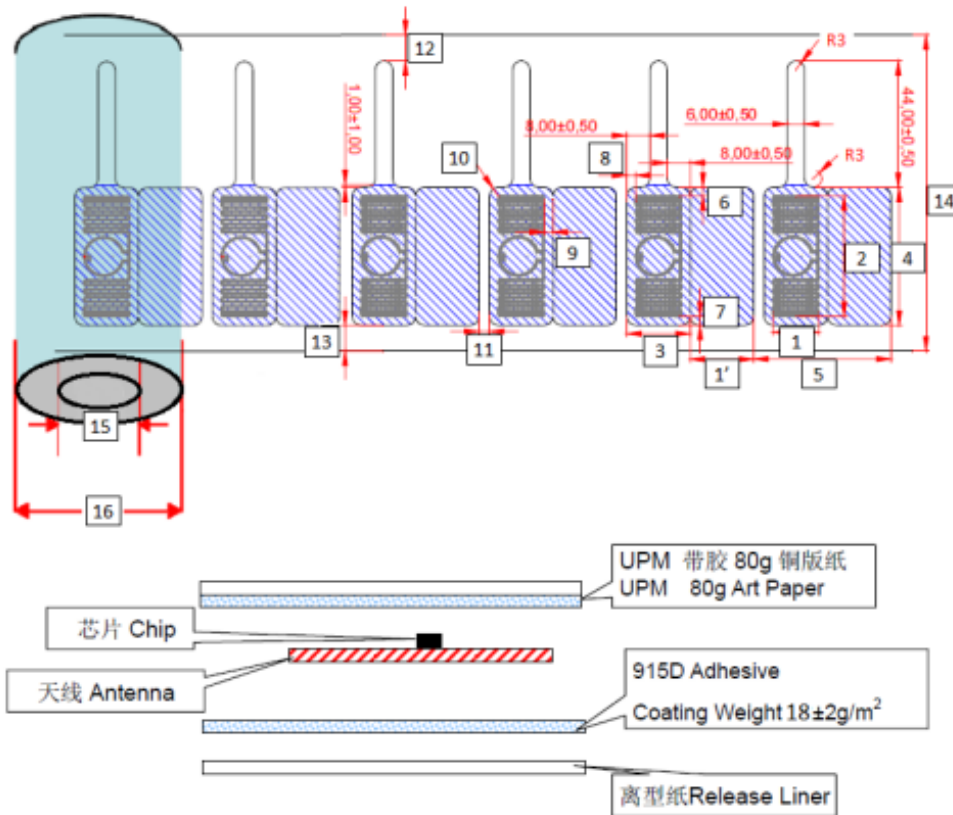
12
R3
14
1,00±1,00
8,00±0,50
6,00±0,50
44,00±0,50
10
8
8,00±0,50
R3
6
9
2
4
7
13
11
3
1
1'
5
15
16

UPM 带胶 80g 铜版纸
UPM 80g Art Paper

芯片 Chip

天线 Antenna

915D Adhesive
Coating Weight 18±2g/m$^2$

离型纸Release Liner